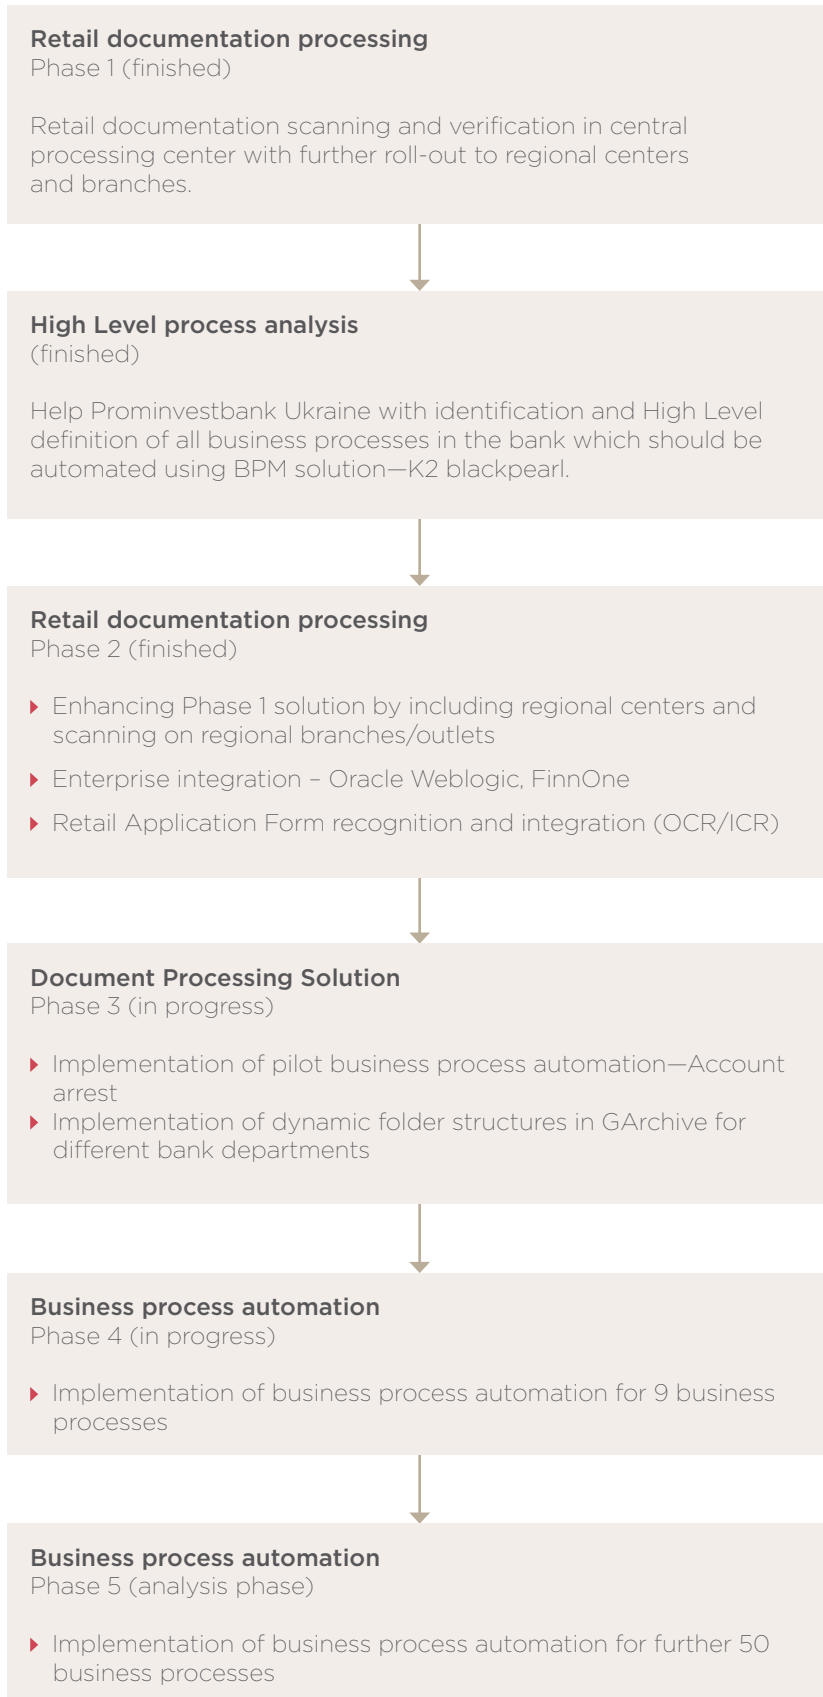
Retail documentation processing
Phase 1 (finished)

Retail documentation scanning and verification in central processing center with further roll-out to regional centers and branches.

High Level process analysis
(finished)

Help Prominvestbank Ukraine with identification and High Level definition of all business processes in the bank which should be automated using BPM solution—K2 blackpearl.

Retail documentation processing
Phase 2 (finished)

- Enhancing Phase 1 solution by including regional centers and scanning on regional branches/outlets
- Enterprise integration – Oracle Weblogic, FinnOne
- Retail Application Form recognition and integration (OCR/ICR)

Document Processing Solution
Phase 3 (in progress)

- Implementation of pilot business process automation—Account arrest
- Implementation of dynamic folder structures in GArchive for different bank departments

Business process automation
Phase 4 (in progress)

- Implementation of business process automation for 9 business processes

Business process automation
Phase 5 (analysis phase)

- Implementation of business process automation for further 50 business processes